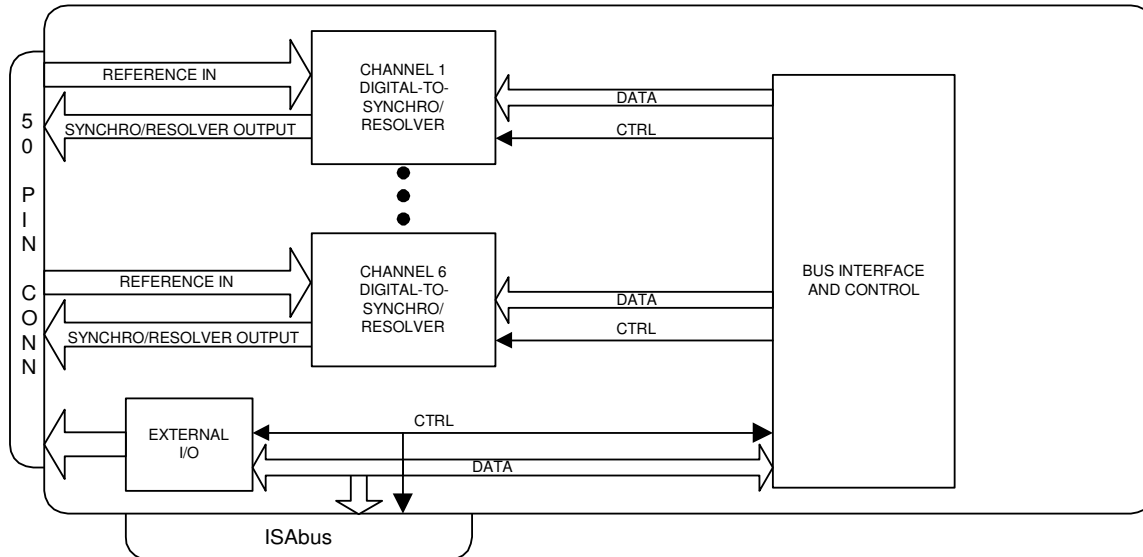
50 PIN CONN

REFERENCE IN

SYNCHRO/RESOLVER OUTPUT

CHANNEL 1 DIGITAL-TO-SYNCHRO/ RESOLVER

DATA

CTRL

REFERENCE IN

SYNCHRO/RESOLVER OUTPUT

CHANNEL 6 DIGITAL-TO-SYNCHRO/ RESOLVER

DATA

CTRL

BUS INTERFACE AND CONTROL

EXTERNAL I/O

CTRL

DATA

ISAbus